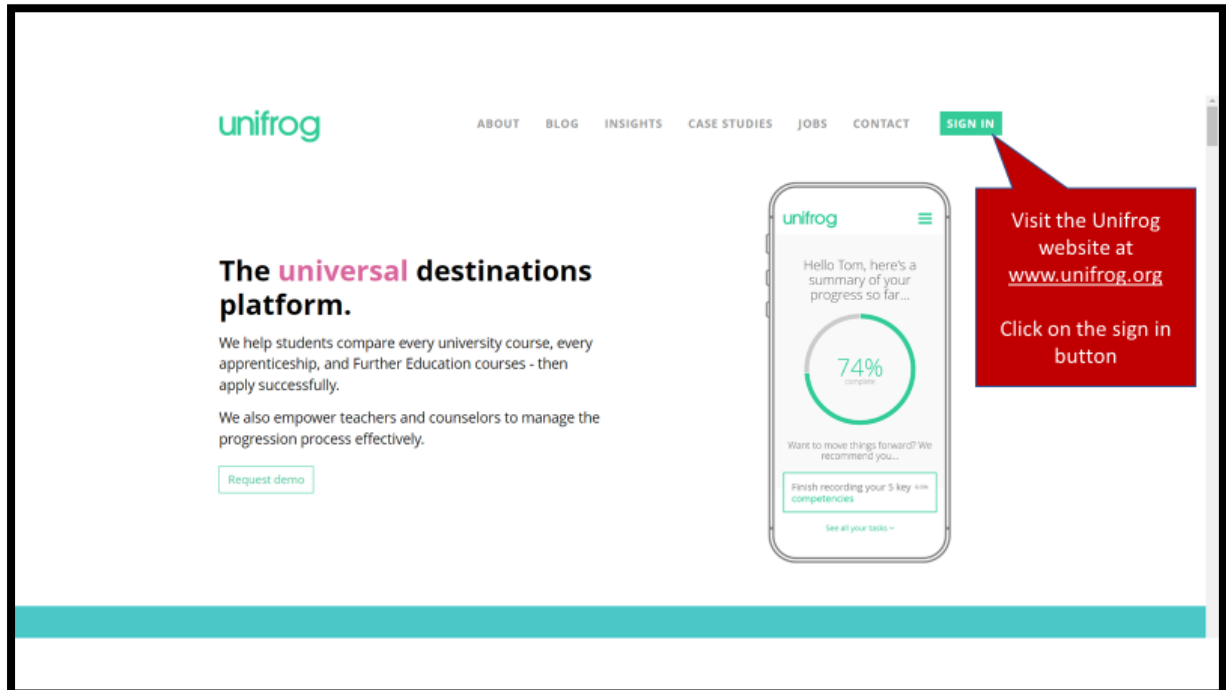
unifrog

ABOUT BLOG INSIGHTS CASE STUDIES JOBS CONTACT SIGN IN

Visit the Unifrog website at www.unifrog.org

Click on the sign in button

The universal destinations platform.

We help students compare every university course, every apprenticeship, and Further Education courses - then apply successfully.

We also empower teachers and counselors to manage the progression process effectively.

Request demo

unifrog

Hello Tom, here's a summary of your progress so far...

74%
complete

Want to move things forward? We recommend you...

Finish recording your 5 key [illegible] competencies

See all your tasks